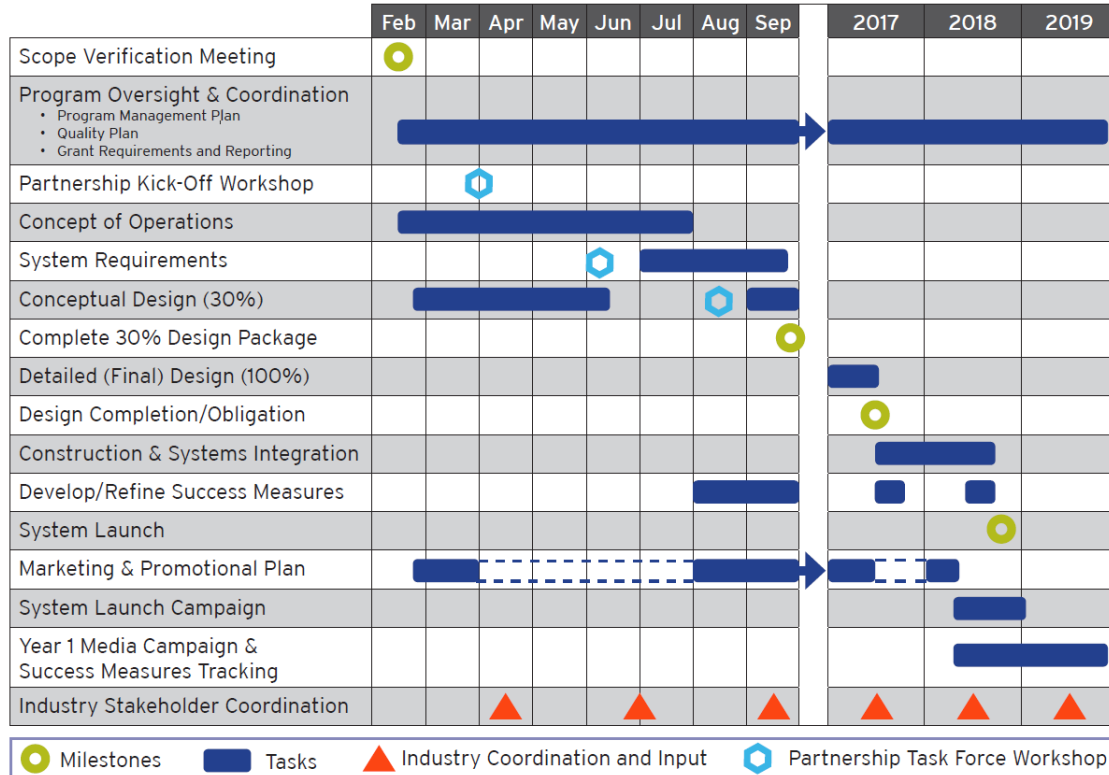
| | Feb | Mar | Apr | May | Jun | Jul | Aug | Sep | 2017 | 2018 | 2019 |
|---|---|---|---|---|---|---|---|---|---|---|---|
| Scope Verification Meeting | | | | | | | | | | | |
| Program Oversight & Coordination<br>• Program Management Plan<br>• Quality Plan<br>• Grant Requirements and Reporting | | | | | | | | | | | |
| Partnership Kick-Off Workshop | | | | | | | | | | | |
| Concept of Operations | | | | | | | | | | | |
| System Requirements | | | | | | | | | | | |
| Conceptual Design (30%) | | | | | | | | | | | |
| Complete 30% Design Package | | | | | | | | | | | |
| Detailed (Final) Design (100%) | | | | | | | | | | | |
| Design Completion/Obligation | | | | | | | | | | | |
| Construction & Systems Integration | | | | | | | | | | | |
| Develop/Refine Success Measures | | | | | | | | | | | |
| System Launch | | | | | | | | | | | |
| Marketing & Promotional Plan | | | | | | | | | | | |
| System Launch Campaign | | | | | | | | | | | |
| Year 1 Media Campaign & Success Measures Tracking | | | | | | | | | | | |
| Industry Stakeholder Coordination | | | | | | | | | | | |

Milestones Tasks Industry Coordination and Input Partnership Task Force Workshop